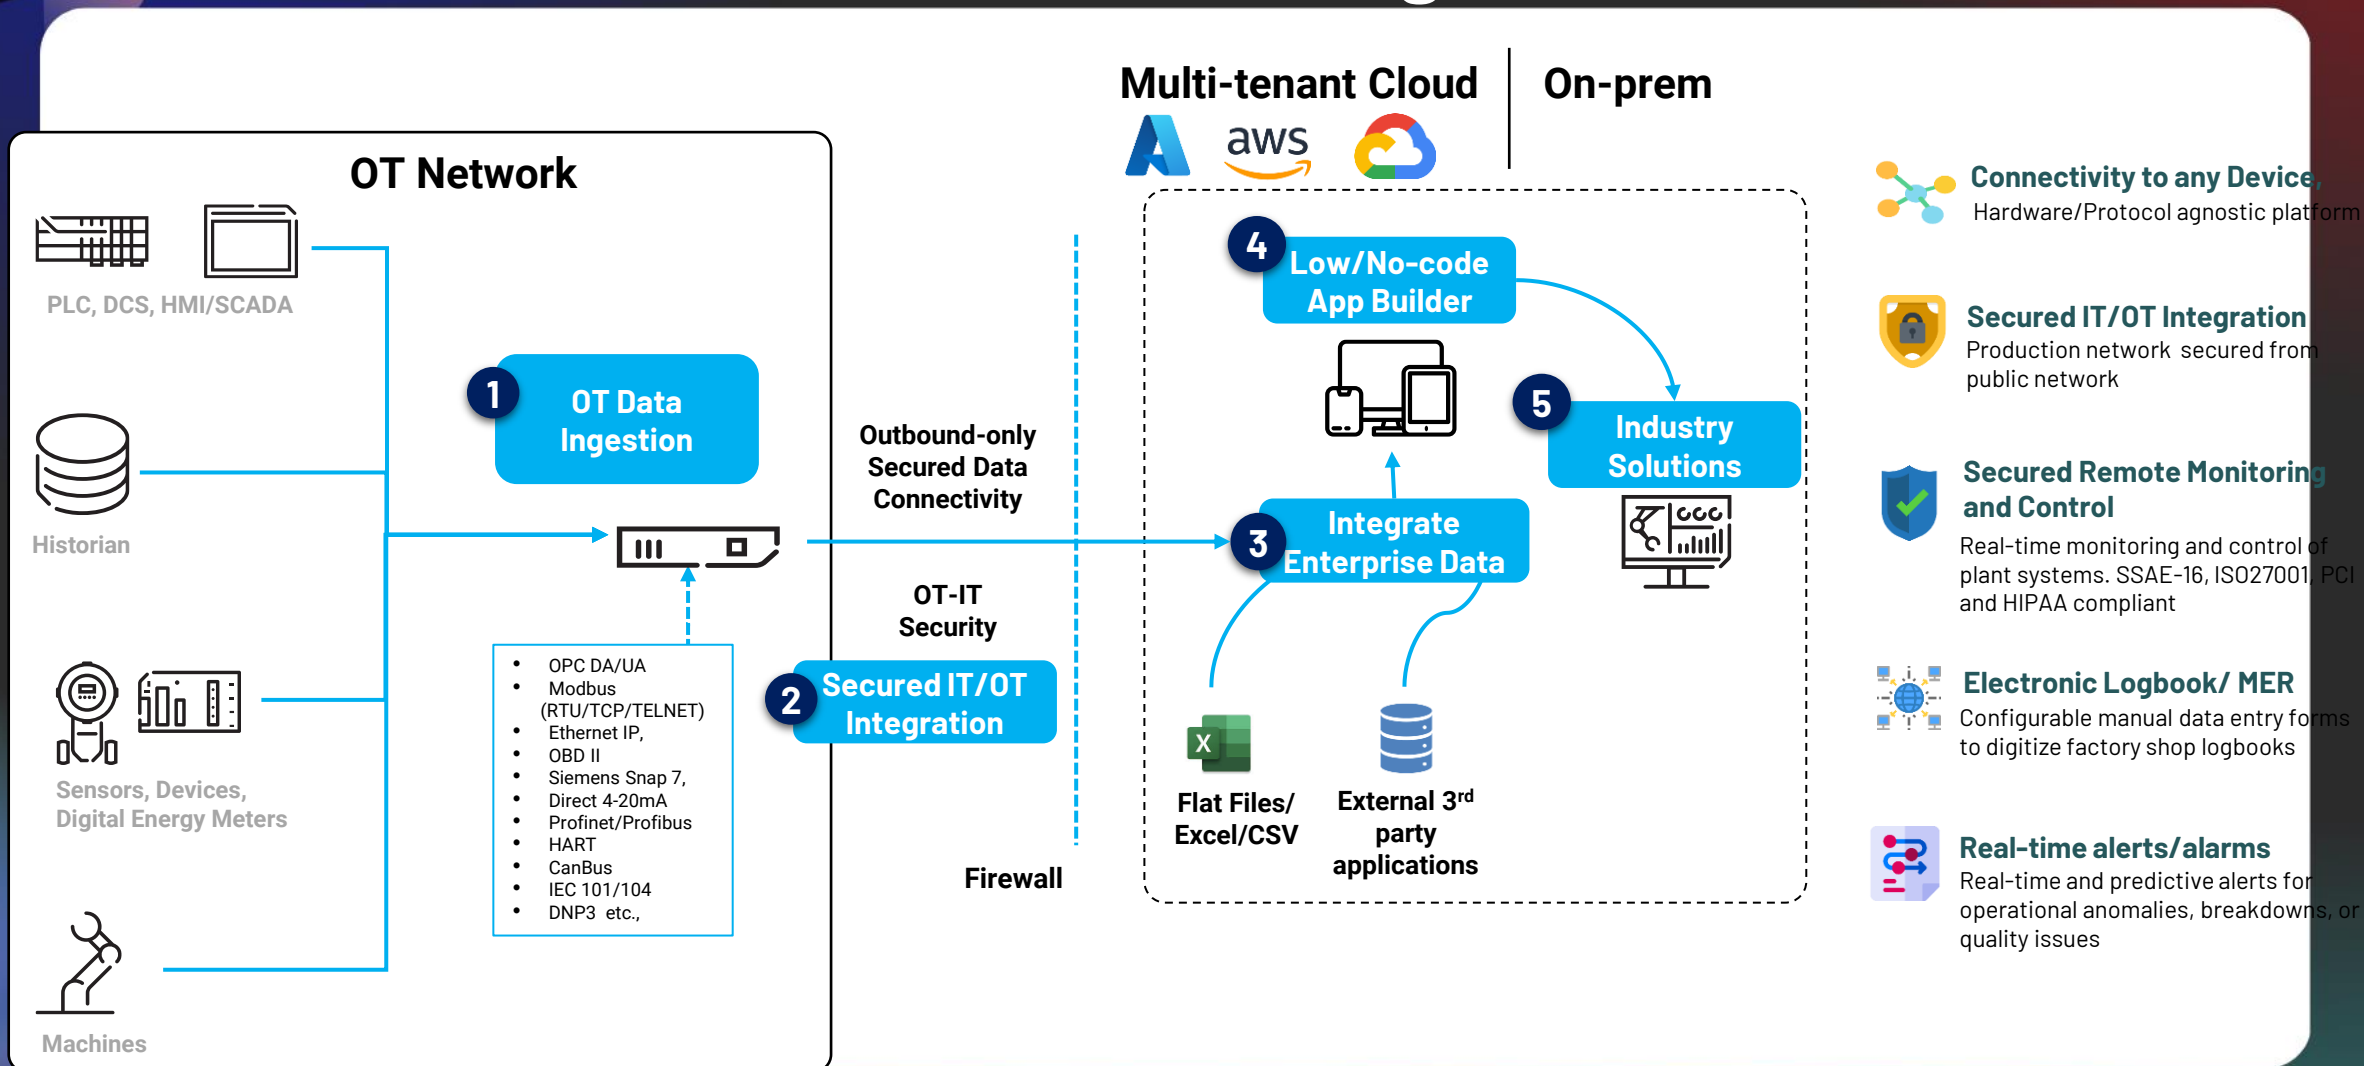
Multi-tenant Cloud | On-prem

aws

OT Network

PLC, DCS, HMI/SCADA

Historian

Sensors, Devices, Digital Energy Meters

Machines

1 OT Data Ingestion

- OPC DA/UA
- Modbus (RTU/TCP/TELNET)
- Ethernet IP,
- OBD II
- Siemens Snap 7,
- Direct 4-20mA
- Profinet/Profibus
- HART
- CanBus
- IEC 101/104
- DNP3 etc.,

Outbound-only Secured Data Connectivity

OT-IT Security

2 Secured IT/OT Integration

Firewall

4 Low/No-code App Builder

5 Industry Solutions

3 Integrate Enterprise Data

Flat Files/ Excel/CSV

External 3$^{rd}$ party applications

Connectivity to any Device,
Hardware/Protocol agnostic platform

Secured IT/OT Integration
Production network secured from public network

Secured Remote Monitoring and Control
Real-time monitoring and control of plant systems. SSAE-16, ISO27001, PCI and HIPAA compliant

Electronic Logbook/ MER
Configurable manual data entry forms to digitize factory shop logbooks

Real-time alerts/alarms
Real-time and predictive alerts for operational anomalies, breakdowns, or quality issues